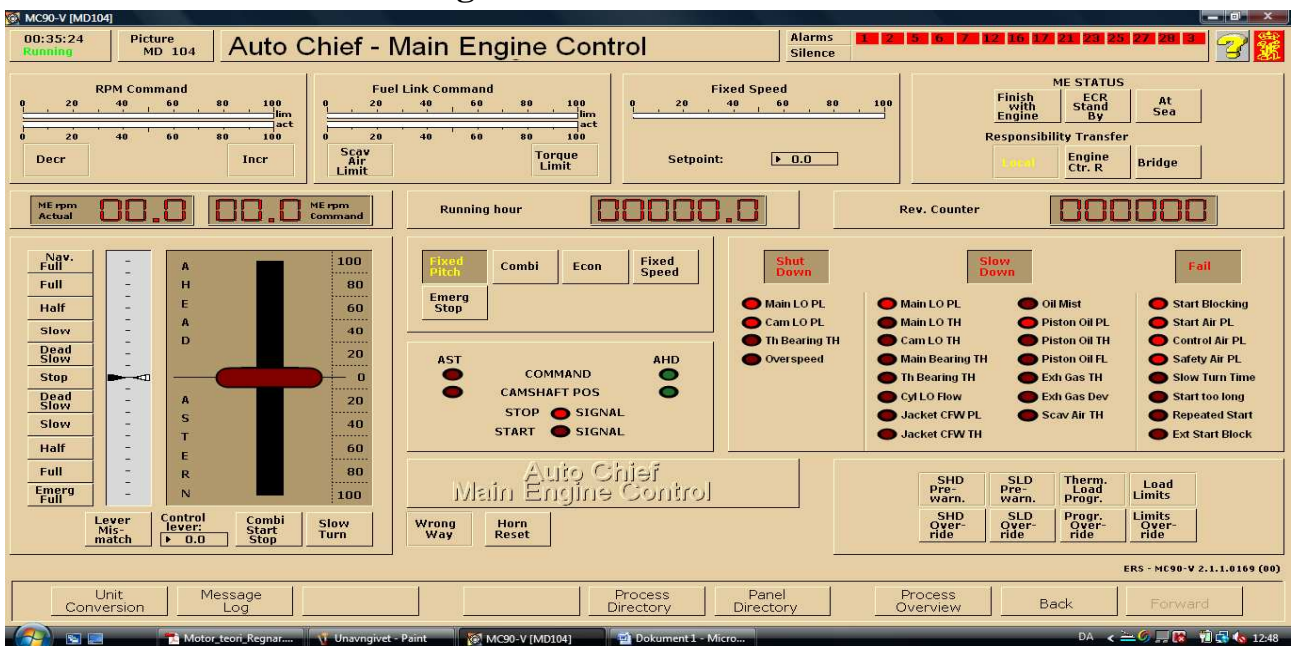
MC90-V [MD104]

00:35:24
Running

Picture MD 104

Auto Chief - Main Engine Control

Alarms
Silence

1 2 5 6 7 12 16 17 21 23 25 27 28 3

RPM Command
0 20 40 60 80 100
0 20 40 60 80 100
Decr
Incr

Fuel Link Command
0 20 40 60 80 100
lim
act
0 20 40 60 80 100
Scav Air Limit
Torque Limit

Fixed Speed
0 20 40 60 80 100
Setpoint: 0.0

ME STATUS
Finish with Engine
ECR Stand By
At Sea
Responsibility Transfer
Local
Engine Ctr. R
Bridge

ME rpm Actual
00.0
00.0
ME rpm Command

Running hour
00000.0

Rev. Counter
000000

Nav. Full
Full
Half
Slow
Dead Slow
Stop
Dead Slow
Slow
Half
Full
Emerg Full

A H E A D
A S T E R N

100
80
60
40
20
0
20
40
60
80
100

Lever Mis-match
Control lever: 0.0
Combi Start Stop
Slow Turn

Fixed Pitch
Combi
Econ
Fixed Speed
Emerg Stop

AST
AHD
COMMAND
CAMSHAFT POS
STOP SIGNAL
START SIGNAL

Auto Chief
Main Engine Control

Wrong Way
Horn Reset

Shut Down
Main LO PL
Cam LO PL
Th Bearing TH
Overspeed

Slow Down
Main LO PL
Main LO TH
Cam LO TH
Main Bearing TH
Th Bearing TH
Cyl LO Flow
Jacket CFW PL
Jacket CFW TH
Oil Mist
Piston Oil PL
Piston Oil TH
Piston Oil FL
Exh Gas TH
Exh Gas Dev
Scav Air TH

Fail
Start Blocking
Start Air PL
Control Air PL
Safety Air PL
Slow Turn Time
Start too long
Repeated Start
Ext Start Block

SHD Pre-warn.
SLD Pre-warn.
Therm. Load Progr.
Load Limits
SHD Over-ride
SLD Over-ride
Progr. Over-ride
Limits Over-ride

ERS - MC90-V 2.1.1.0169 (00)

Unit Conversion
Message Log
Process Directory
Panel Directory
Process Overview
Back
Forward

Motor_teori_Regnar....
Unavngivet - Paint
MC90-V [MD104]
Dokument1 - Micro...
DA 12:48